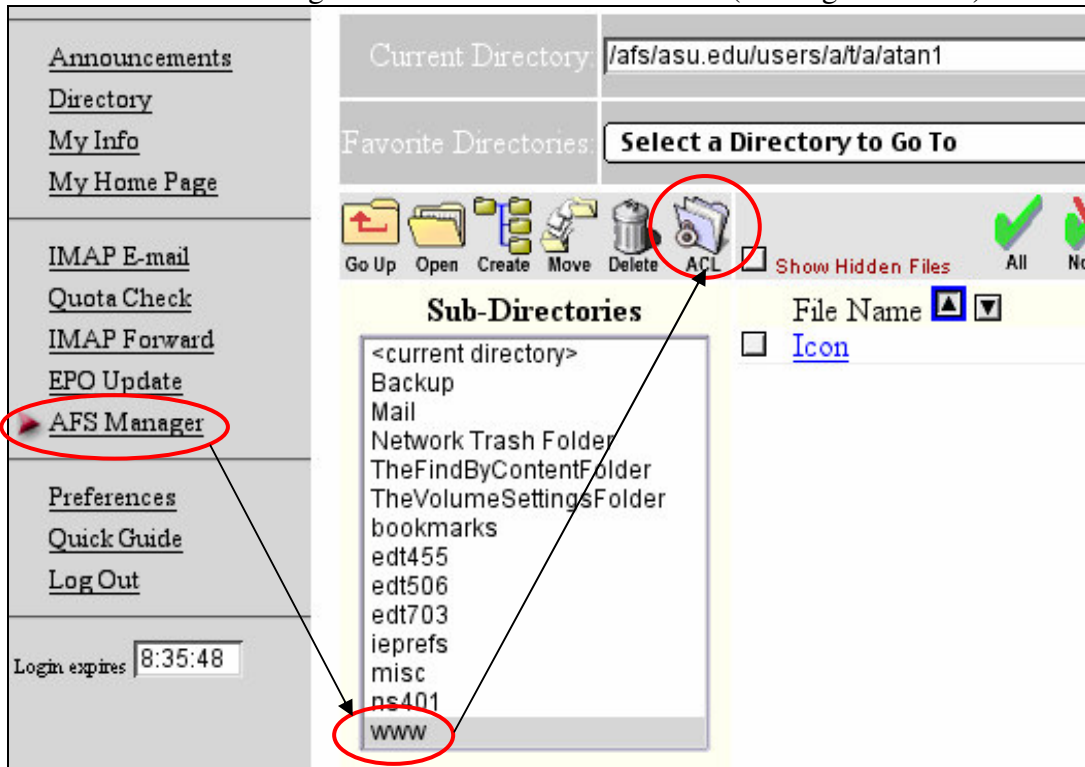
Announcements
Directory
My Info
My Home Page

IMAP E-mail
Quota Check
IMAP Forward
EPO Update
AFS Manager

Preferences
Quick Guide
Log Out

Login expires 8:35:48

Current Directory: /afs/asu.edu/users/a/t/a/atan1

Favorite Directories: Select a Directory to Go To

Go Up Open Create Move Delete ACL

Show Hidden Files All No

Sub-Directories

<current directory>
Backup
Mail
Network Trash Folder
TheFindByContentFolder
TheVolumeSettingsFolder
bookmarks
edt455
edt506
edt703
ieprefs
misc
ns401
www

File Name

Icon